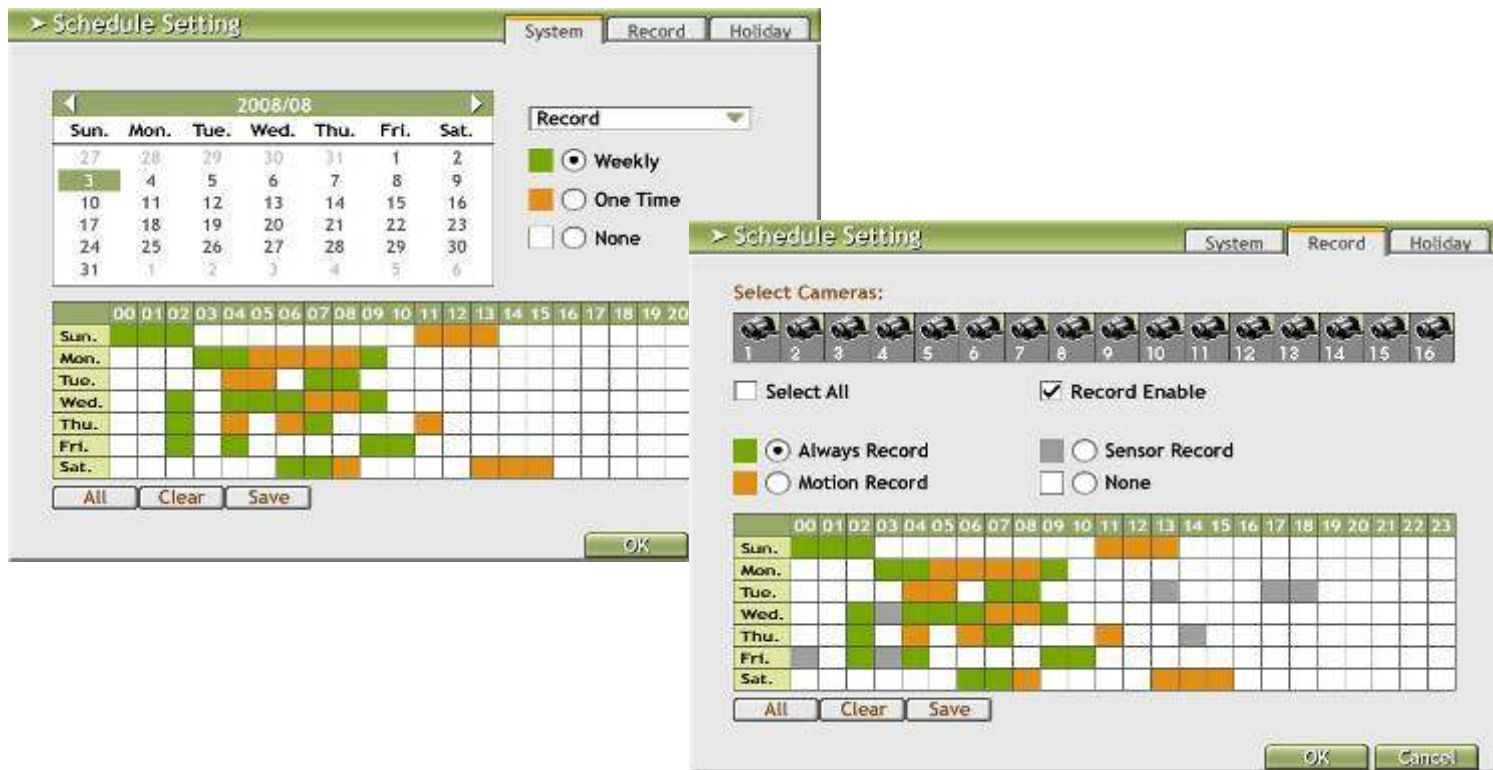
➤ Schedule Setting

System | Record | Holiday

2008/08

| Sun. | Mon. | Tue. | Wed. | Thu. | Fri. | Sat. |
|---|---|---|---|---|---|---|
| 27 | 28 | 29 | 30 | 31 | 1 | 2 |
| 3 | 4 | 5 | 6 | 7 | 8 | 9 |
| 10 | 11 | 12 | 13 | 14 | 15 | 16 |
| 17 | 18 | 19 | 20 | 21 | 22 | 23 |
| 24 | 25 | 26 | 27 | 28 | 29 | 30 |
| 31 | 1 | 2 | 3 | 4 | 5 | 6 |

Record

Weekly

One Time

None

| | 00 | 01 | 02 | 03 | 04 | 05 | 06 | 07 | 08 | 09 | 10 | 11 | 12 | 13 | 14 | 15 | 16 | 17 | 18 | 19 | 20 |
|---|---|---|---|---|---|---|---|---|---|---|---|---|---|---|---|---|---|---|---|---|---|
| Sun. | | | | | | | | | | | | | | | | | | | | | |
| Mon. | | | | | | | | | | | | | | | | | | | | | |
| Tue. | | | | | | | | | | | | | | | | | | | | | |
| Wed. | | | | | | | | | | | | | | | | | | | | | |
| Thu. | | | | | | | | | | | | | | | | | | | | | |
| Fri. | | | | | | | | | | | | | | | | | | | | | |
| Sat. | | | | | | | | | | | | | | | | | | | | | |

All Clear Save

OK

➤ Schedule Setting

System | Record | Holiday

Select Cameras:

1 2 3 4 5 6 7 8 9 10 11 12 13 14 15 16

Select All

Record Enable

Always Record

Motion Record

Sensor Record

None

| | 00 | 01 | 02 | 03 | 04 | 05 | 06 | 07 | 08 | 09 | 10 | 11 | 12 | 13 | 14 | 15 | 16 | 17 | 18 | 19 | 20 | 21 | 22 | 23 |
|---|---|---|---|---|---|---|---|---|---|---|---|---|---|---|---|---|---|---|---|---|---|---|---|---|
| Sun. | | | | | | | | | | | | | | | | | | | | | | | | |
| Mon. | | | | | | | | | | | | | | | | | | | | | | | | |
| Tue. | | | | | | | | | | | | | | | | | | | | | | | | |
| Wed. | | | | | | | | | | | | | | | | | | | | | | | | |
| Thu. | | | | | | | | | | | | | | | | | | | | | | | | |
| Fri. | | | | | | | | | | | | | | | | | | | | | | | | |
| Sat. | | | | | | | | | | | | | | | | | | | | | | | | |

All Clear Save

OK Cancel